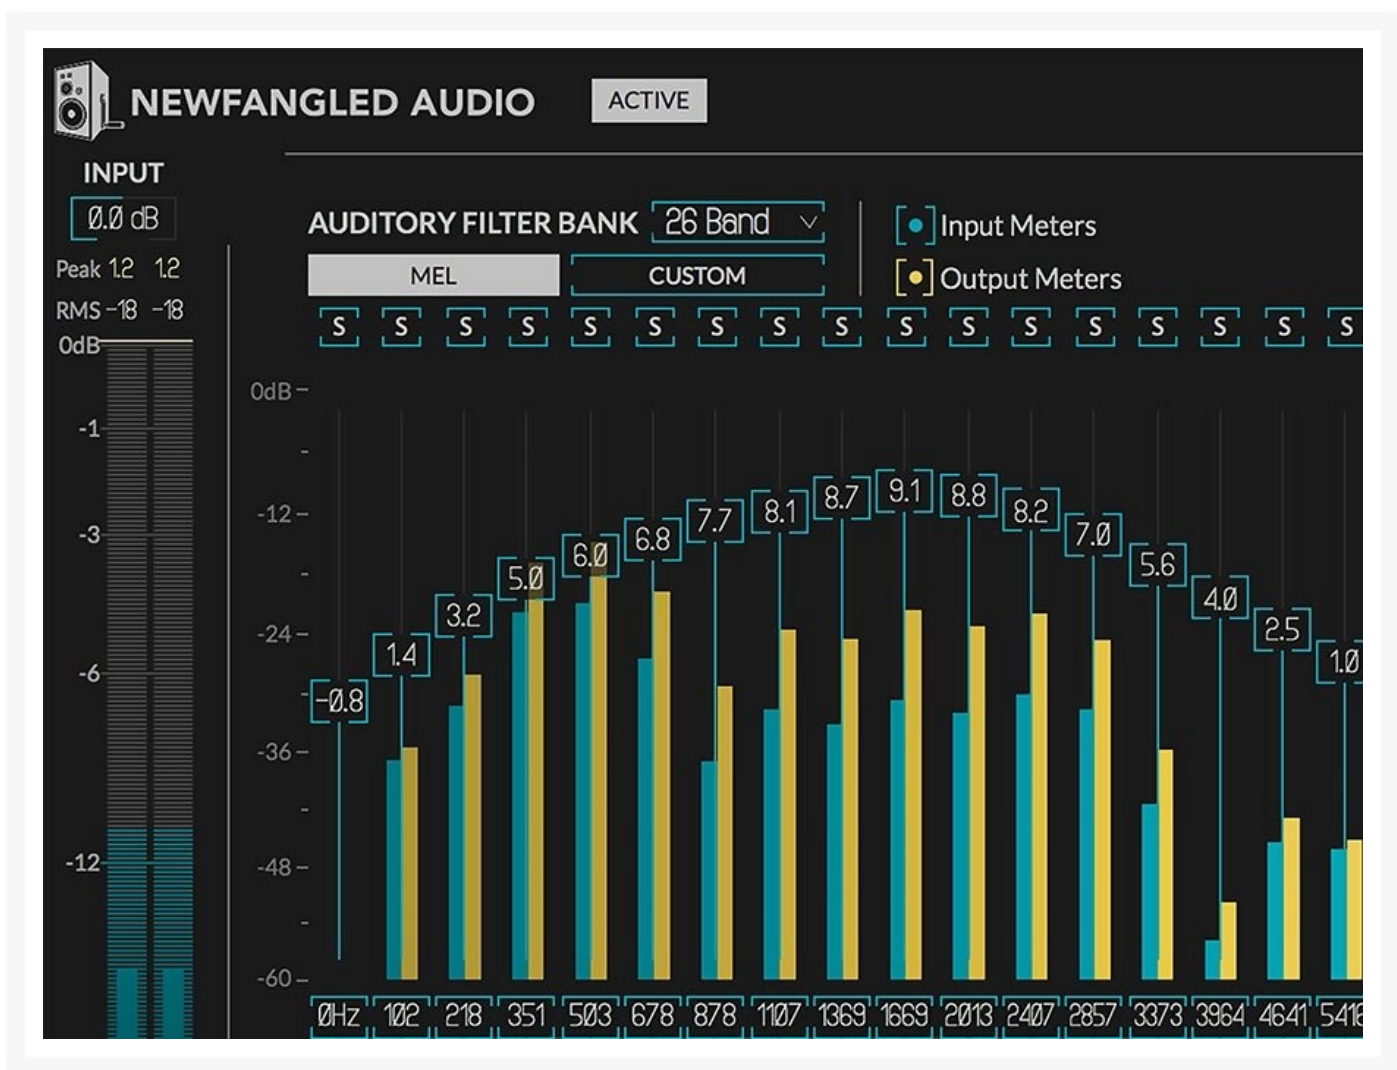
NEWFANGLED AUDIO ACTIVE

INPUT
0.0 dB
Peak 1.2 1.2
RMS -18 -18
0dB
-1
-3
-6
-12

AUDITORY FILTER BANK 26 Band
MEL CUSTOM
Input Meters
Output Meters

S S S S S S S S S S S S S S S S S

0dB
-12
-24
-36
-48
-60

-0.8 1.4 3.2 5.0 6.0 6.8 7.7 8.1 8.7 9.1 8.8 8.2 7.0 5.6 4.0 2.5 1.0

0Hz 102 218 351 503 678 878 1107 1369 1669 2013 2407 2857 3373 3964 4641 541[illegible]